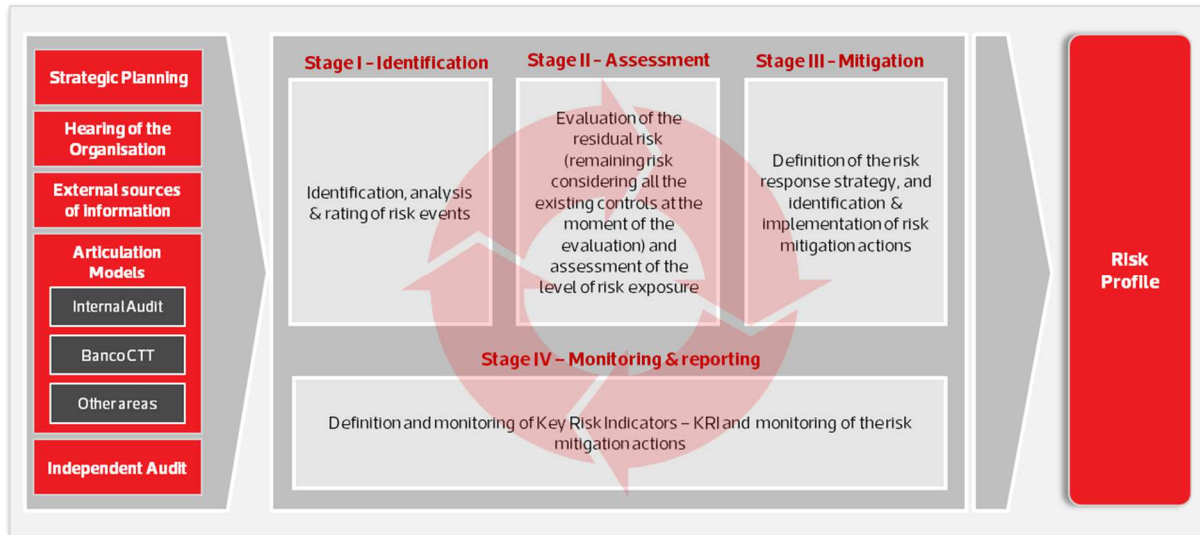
Strategic Planning

Hearing of the Organisation

External sources of information

Articulation Models

Internal Audit

Banco CTT

Other areas

Independent Audit

Stage I - Identification

Identification, analysis & rating of risk events

Stage II - Assessment

Evaluation of the residual risk (remaining risk considering all the existing controls at the moment of the evaluation) and assessment of the level of risk exposure

Stage III - Mitigation

Definition of the risk response strategy, and identification & implementation of risk mitigation actions

Stage IV – Monitoring & reporting

Definition and monitoring of Key Risk Indicators – KRI and monitoring of the risk mitigation actions

Risk Profile